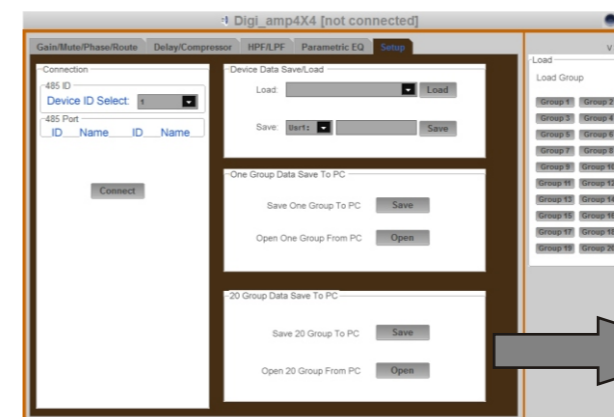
Digi_amp4X4 [not connected]

Gain/Mute/Phase/Route
Delay/Compressor
HPF/LPF
Parametric EQ
Setup

Connection
485 ID
Device ID Select: 1
485 Port
ID Name ID Name

Connect

Device Data Save/Load
Load: Load
Save: User1 Save

One Group Data Save To PC
Save One Group To PC Save
Open One Group From PC Open

20 Group Data Save To PC
Save 20 Group To PC Save
Open 20 Group From PC Open

V

Load
Load Group

Group 1 Group 2
Group 3 Group 4
Group 5 Group 6
Group 7 Group 8
Group 9 Group 10
Group 11 Group 12
Group 13 Group 14
Group 15 Group 16
Group 17 Group 18
Group 19 Group 20